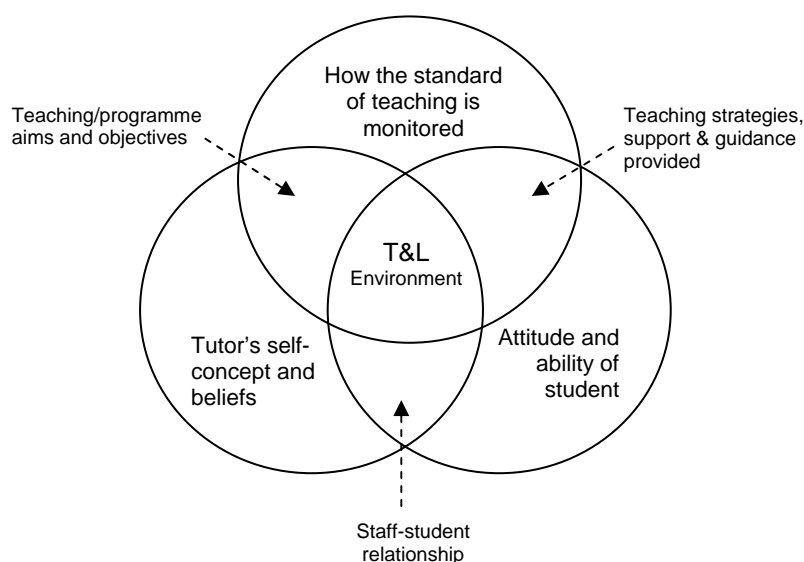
How the standard of teaching is monitored

Teaching/programme aims and objectives

Teaching strategies, support & guidance provided

T&L
Environment

Tutor's self-concept and beliefs

Attitude and ability of student

Staff-student relationship